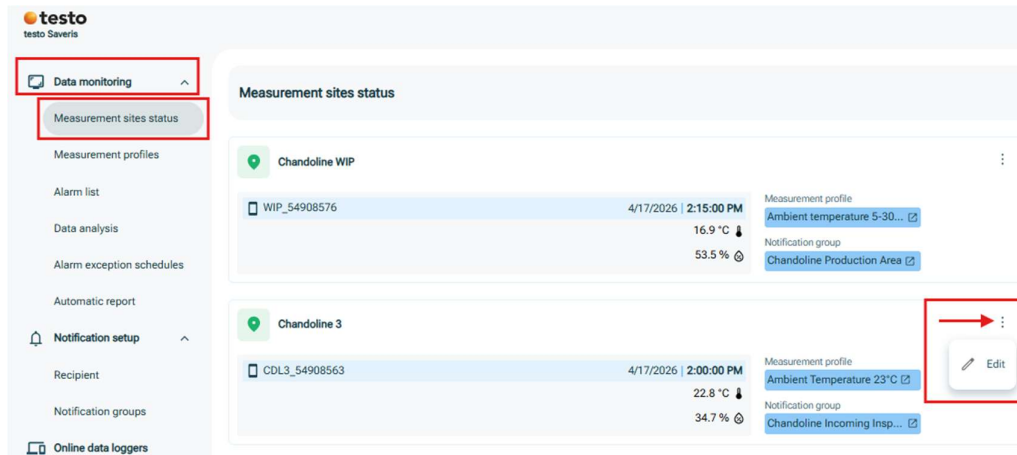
testo
testo Saveris

Data monitoring
Measurement sites status
Measurement profiles
Alarm list
Data analysis
Alarm exception schedules
Automatic report
Notification setup
Recipient
Notification groups
Online data loggers

Measurement sites status

Chandoline WIP
WIP_54908576
4/17/2026 | 2:15:00 PM
16.9 °C
53.5 %
Measurement profile
Ambient temperature 5-30...
Notification group
Chandoline Production Area

Chandoline 3
CDL3_54908563
4/17/2026 | 2:00:00 PM
22.8 °C
34.7 %
Measurement profile
Ambient Temperature 23°C
Notification group
Chandoline Incoming Insp...
Edit